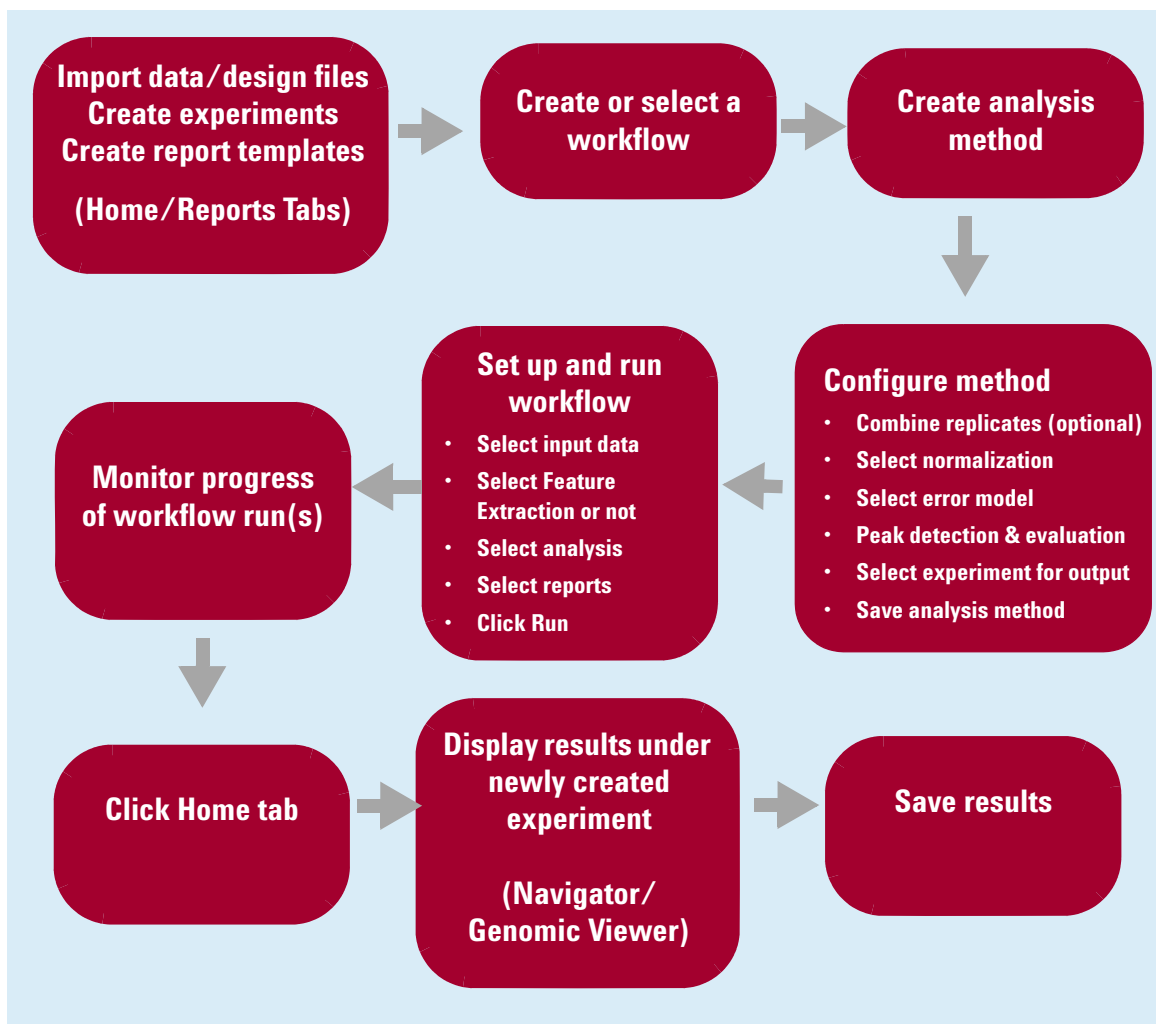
Import data/design files
Create experiments
Create report templates

(Home/Reports Tabs)

Create or select a workflow

Create analysis method

Configure method
• Combine replicates (optional)
• Select normalization
• Select error model
• Peak detection & evaluation
• Select experiment for output
• Save analysis method

Set up and run workflow
• Select input data
• Select Feature Extraction or not
• Select analysis
• Select reports
• Click Run

Monitor progress of workflow run(s)

Click Home tab

Display results under newly created experiment

(Navigator/ Genomic Viewer)

Save results